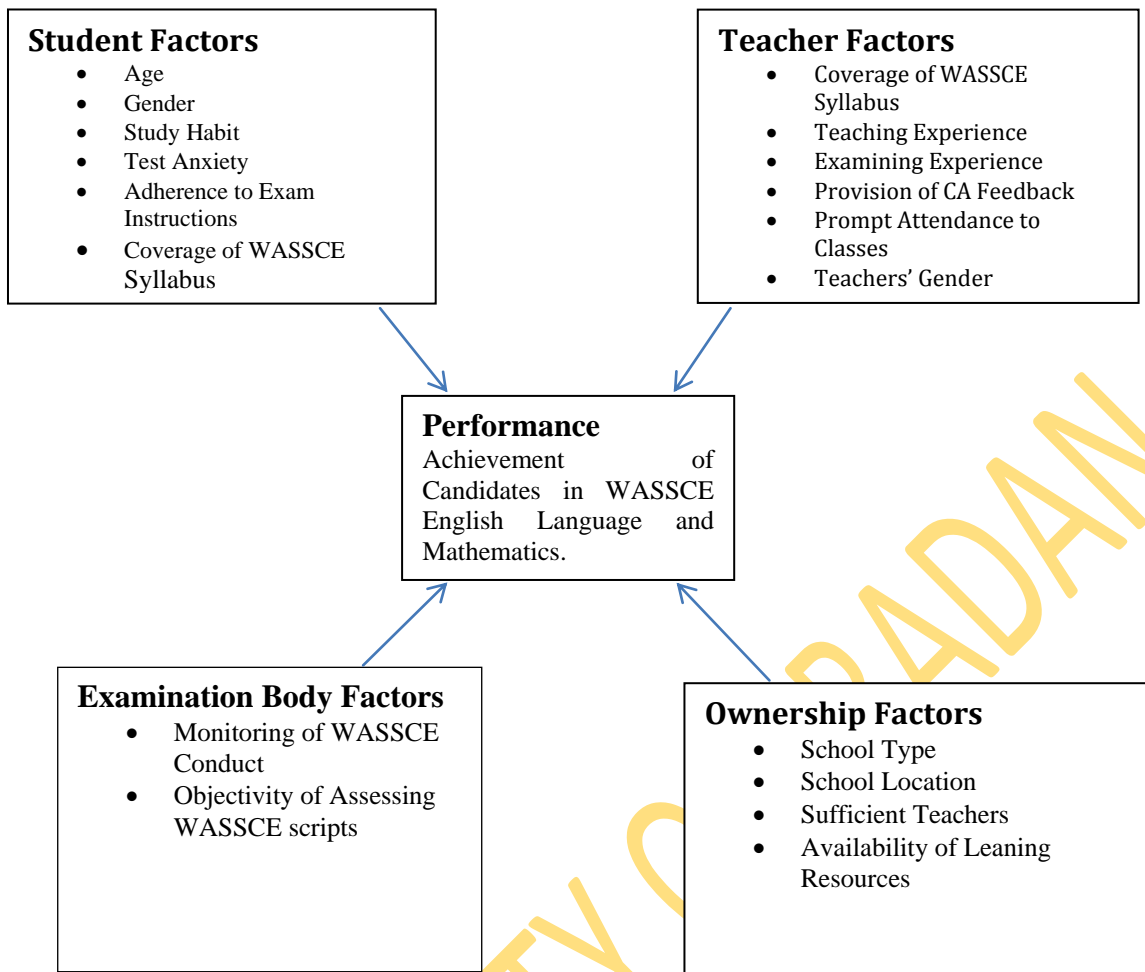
**Student Factors**
- Age
- Gender
- Study Habit
- Test Anxiety
- Adherence to Exam Instructions
- Coverage of WASSCE Syllabus

**Teacher Factors**
- Coverage of WASSCE Syllabus
- Teaching Experience
- Examining Experience
- Provision of CA Feedback
- Prompt Attendance to Classes
- Teachers' Gender

**Performance**
Achievement of Candidates in WASSCE English Language and Mathematics.

**Examination Body Factors**
- Monitoring of WASSCE Conduct
- Objectivity of Assessing WASSCE scripts

**Ownership Factors**
- School Type
- School Location
- Sufficient Teachers
- Availability of Leaning Resources

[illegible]TY OF IBADAN